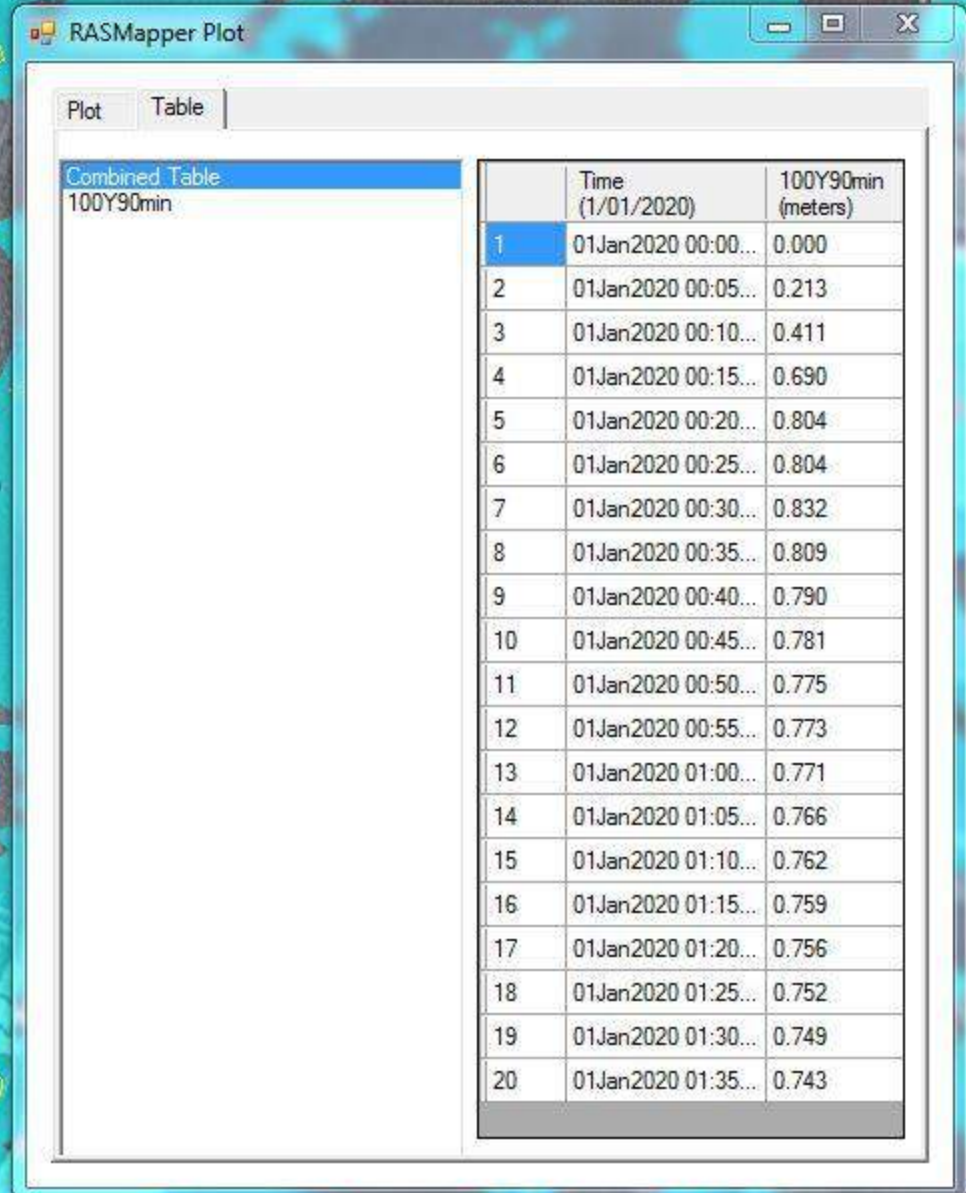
RASMapper Plot

Plot Table

Combined Table
100Y90min

| | Time (1/01/2020) | 100Y90min (meters) |
|---|---|---|
| 1 | 01Jan2020 00:00... | 0.000 |
| 2 | 01Jan2020 00:05... | 0.213 |
| 3 | 01Jan2020 00:10... | 0.411 |
| 4 | 01Jan2020 00:15... | 0.690 |
| 5 | 01Jan2020 00:20... | 0.804 |
| 6 | 01Jan2020 00:25... | 0.804 |
| 7 | 01Jan2020 00:30... | 0.832 |
| 8 | 01Jan2020 00:35... | 0.809 |
| 9 | 01Jan2020 00:40... | 0.790 |
| 10 | 01Jan2020 00:45... | 0.781 |
| 11 | 01Jan2020 00:50... | 0.775 |
| 12 | 01Jan2020 00:55... | 0.773 |
| 13 | 01Jan2020 01:00... | 0.771 |
| 14 | 01Jan2020 01:05... | 0.766 |
| 15 | 01Jan2020 01:10... | 0.762 |
| 16 | 01Jan2020 01:15... | 0.759 |
| 17 | 01Jan2020 01:20... | 0.756 |
| 18 | 01Jan2020 01:25... | 0.752 |
| 19 | 01Jan2020 01:30... | 0.749 |
| 20 | 01Jan2020 01:35... | 0.743 |